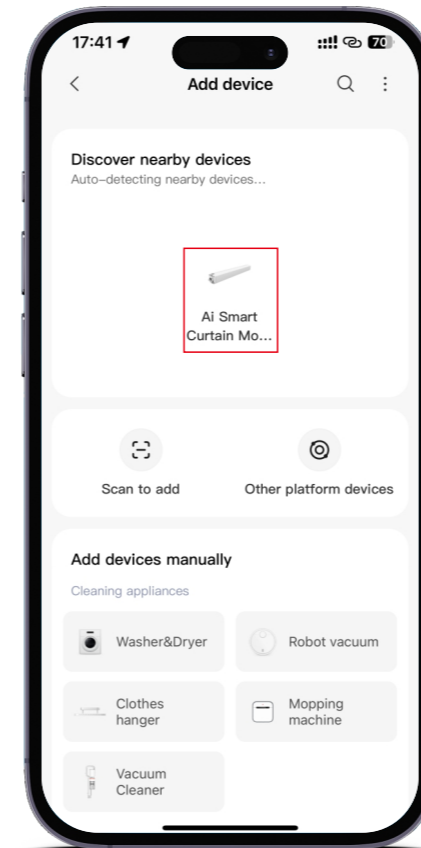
17:41

70

Add device

Discover nearby devices

Auto-detecting nearby devices...

Ai Smart Curtain Mo...

Scan to add

Other platform devices

Add devices manually

Cleaning appliances

Washer&Dryer

Robot vacuum

Clothes hanger

Mopping machine

Vacuum Cleaner